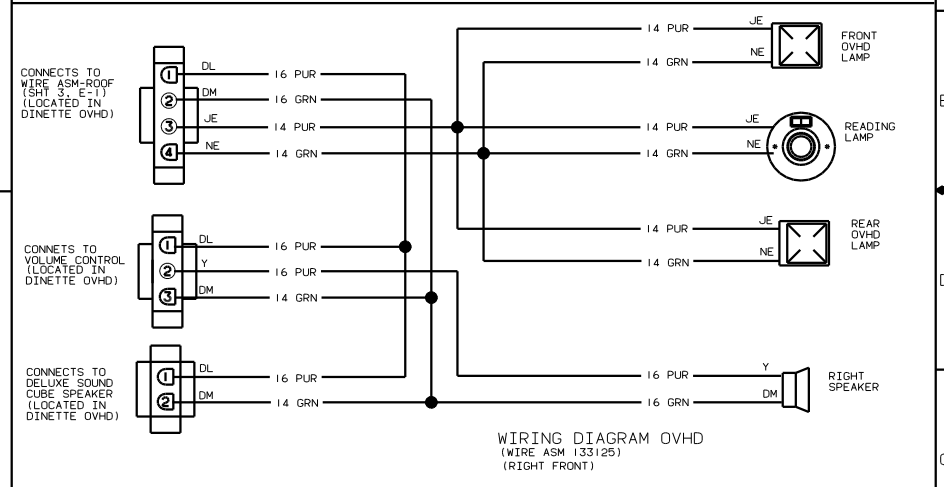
CONNECTS TO WIRE ASM-ROOF (SHT 3, E-1) (LOCATED IN DINETTE OVHD)

1 DL 16 PUR
2 DM 16 GRN
3 JE 14 PUR
4 NE 14 GRN

CONNETS TO VOLUME CONTROL (LOCATED IN DINETTE OVHD)

1 DL 16 PUR
2 Y 16 PUR
3 DM 14 GRN

CONNECTS TO DELUXE SOUND CUBE SPEAKER (LOCATED IN DINETTE OVHD)

1 DL 16 PUR
2 DM 14 GRN

14 PUR JE
14 GRN NE
FRONT OVHD LAMP

14 PUR JE
14 GRN NE
READING LAMP

14 PUR JE
14 GRN NE
REAR OVHD LAMP

16 PUR Y
16 GRN DM
RIGHT SPEAKER

WIRING DIAGRAM OVHD
(WIRE ASM 133125)
(RIGHT FRONT)

E
D
C